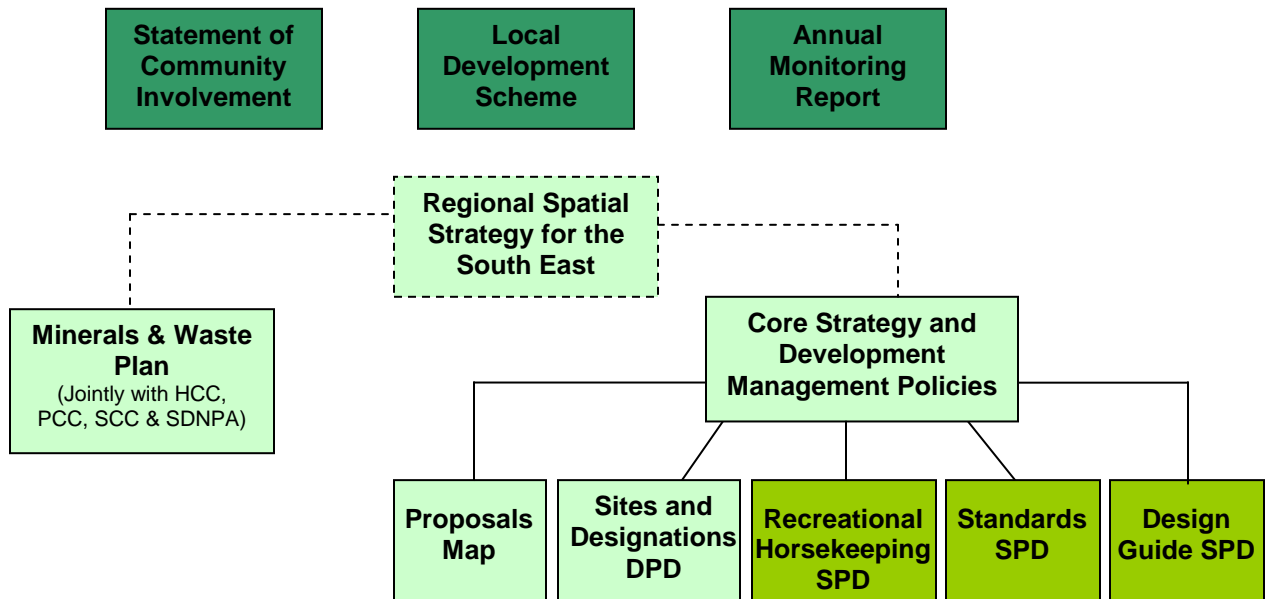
Statement of Community Involvement

Local Development Scheme

Annual Monitoring Report

Regional Spatial Strategy for the South East

Minerals & Waste Plan
(Jointly with HCC, PCC, SCC & SDNPA)

Core Strategy and Development Management Policies

Proposals Map

Sites and Designations DPD

Recreational Horsekeeping SPD

Standards SPD

Design Guide SPD